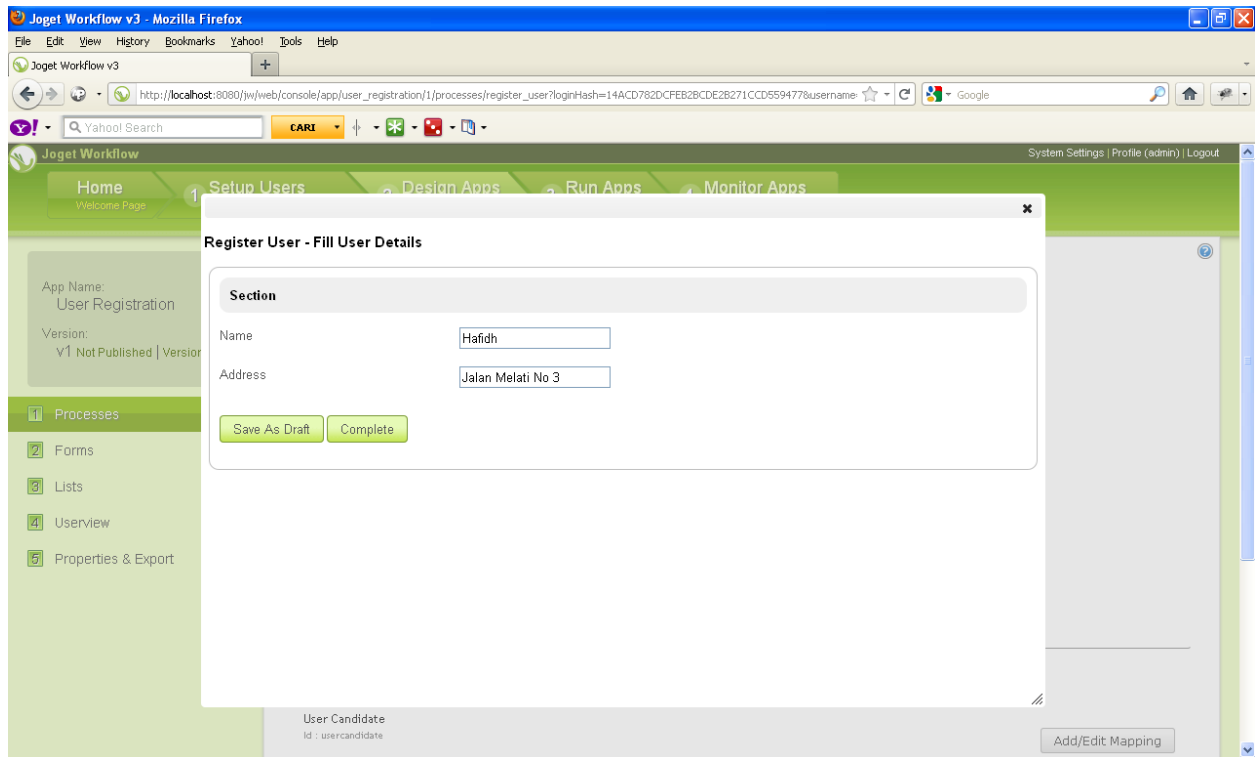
Joget Workflow v3 - Mozilla Firefox

File Edit View History Bookmarks Yahoo! Tools Help

Joget Workflow v3

http://localhost:8080/jw/web/console/app/user_registration/1/processes/register_user?loginHash=14ACD782DCFEB2BCDE2B271CCD5594778username

Google

Yahoo! Search

CARI

Joget Workflow

System Settings | Profile (admin) | Logout

Home
Welcome Page

1 Setup Users

2 Design Apps

3 Run Apps

4 Monitor Apps

App Name:
User Registration

Version:
V1 Not Published | Versior

1 Processes

2 Forms

3 Lists

4 Userview

5 Properties & Export

Register User - Fill User Details

Section

Name
Hafidh

Address
Jalan Melati No 3

Save As Draft
Complete

User Candidate
Id : usercandidate

Add/Edit Mapping